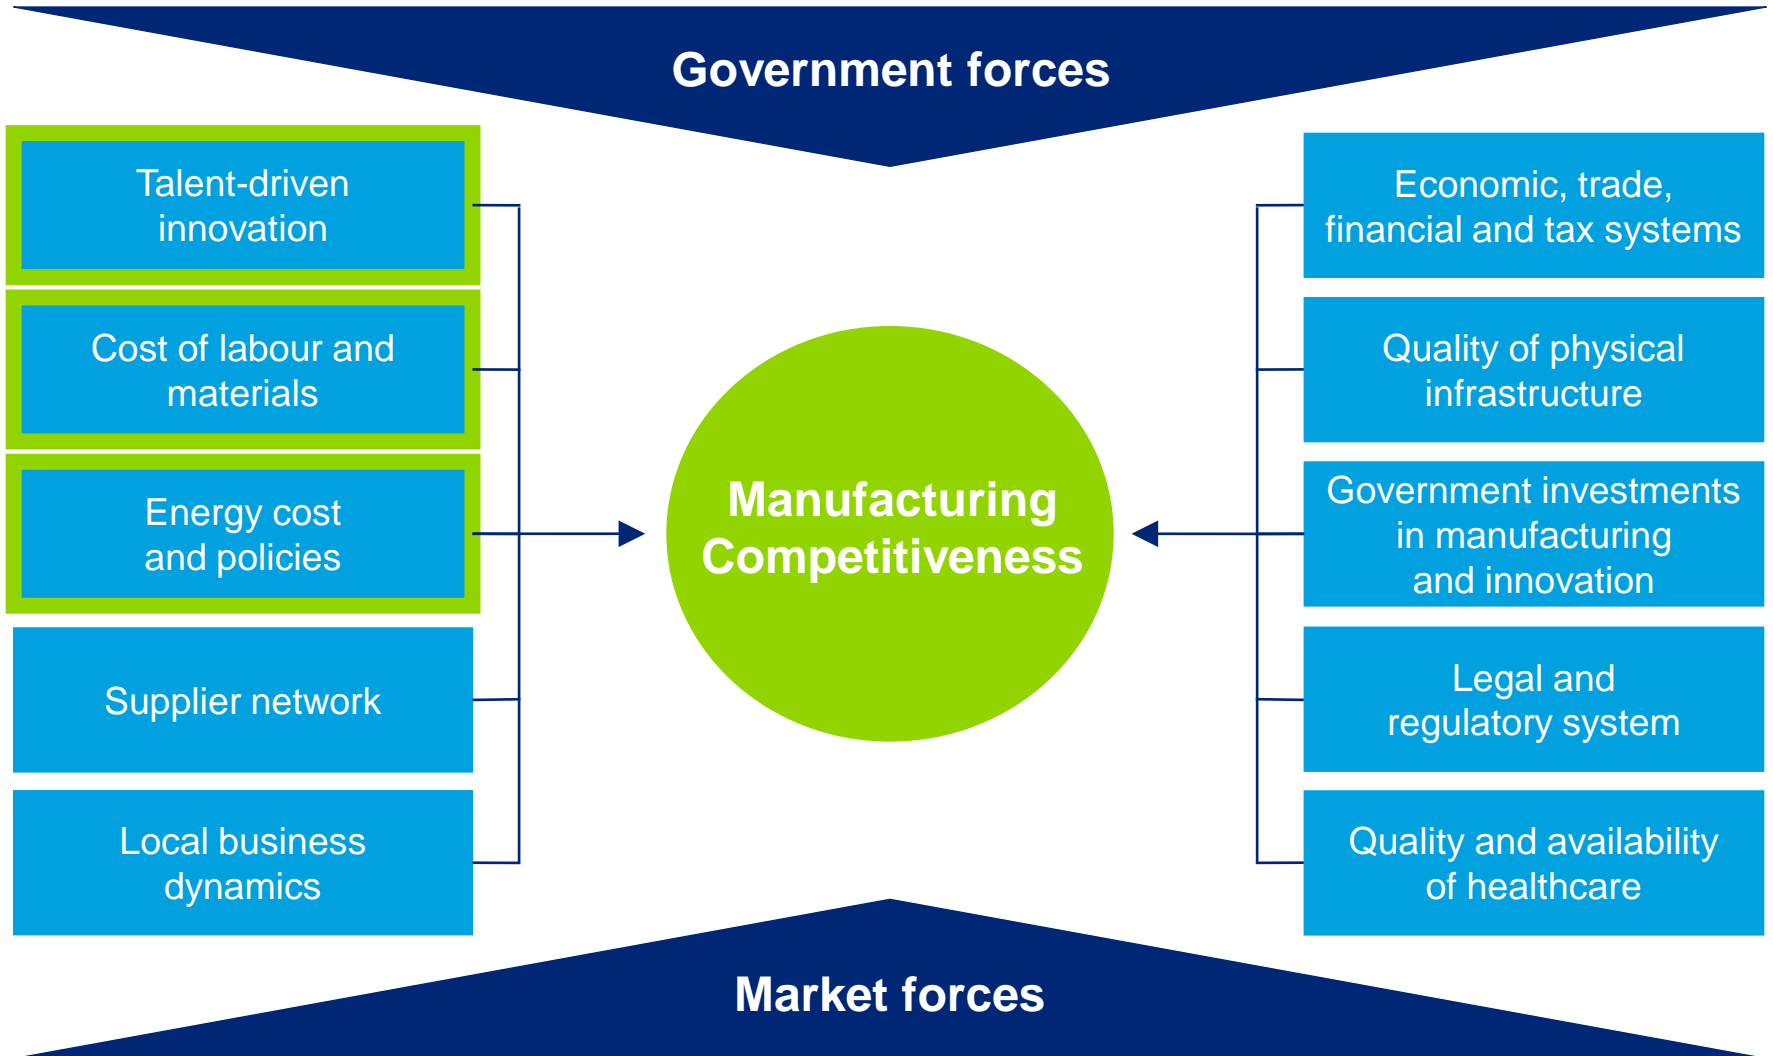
Government forces

Talent-driven innovation

Cost of labour and materials

Energy cost and policies

Supplier network

Local business dynamics

Manufacturing Competitiveness

Economic, trade, financial and tax systems

Quality of physical infrastructure

Government investments in manufacturing and innovation

Legal and regulatory system

Quality and availability of healthcare

Market forces